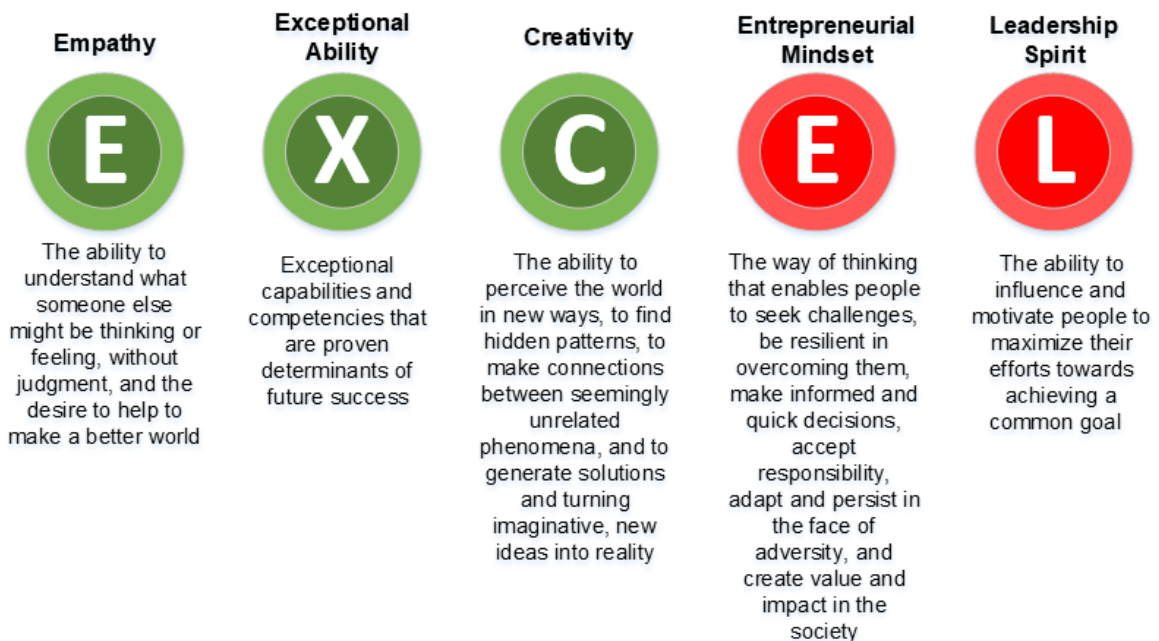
Empathy

E

The ability to understand what someone else might be thinking or feeling, without judgment, and the desire to help to make a better world

Exceptional Ability

X

Exceptional capabilities and competencies that are proven determinants of future success

Creativity

C

The ability to perceive the world in new ways, to find hidden patterns, to make connections between seemingly unrelated phenomena, and to generate solutions and turning imaginative, new ideas into reality

Entrepreneurial Mindset

E

The way of thinking that enables people to seek challenges, be resilient in overcoming them, make informed and quick decisions, accept responsibility, adapt and persist in the face of adversity, and create value and impact in the society

Leadership Spirit

L

The ability to influence and motivate people to maximize their efforts towards achieving a common goal